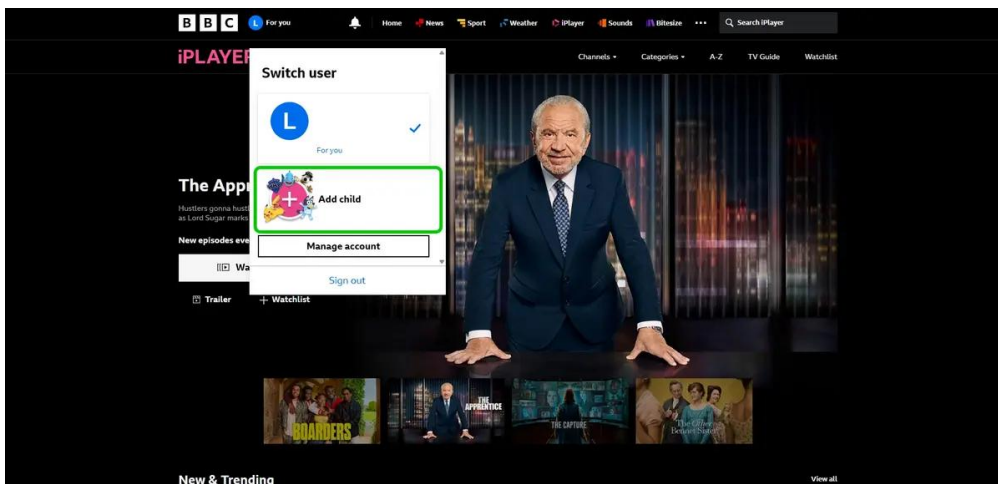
BBC L For you Home News Sport Weather iPlayer Sounds Bitesize ••• Search iPlayer

iPLAYER Channels Categories A-Z TV Guide Watchlist

Switch user

L

For you

Add child

Manage account

Sign out

The Appr

Hustlers gonna hust as Lord Sugar marks

New episodes eve

Wa

Trailer + Watchlist

BOARDERS

THE APPRENTICE

THE CAPTURE

The Other Bennet Sister

New & Trending

View all